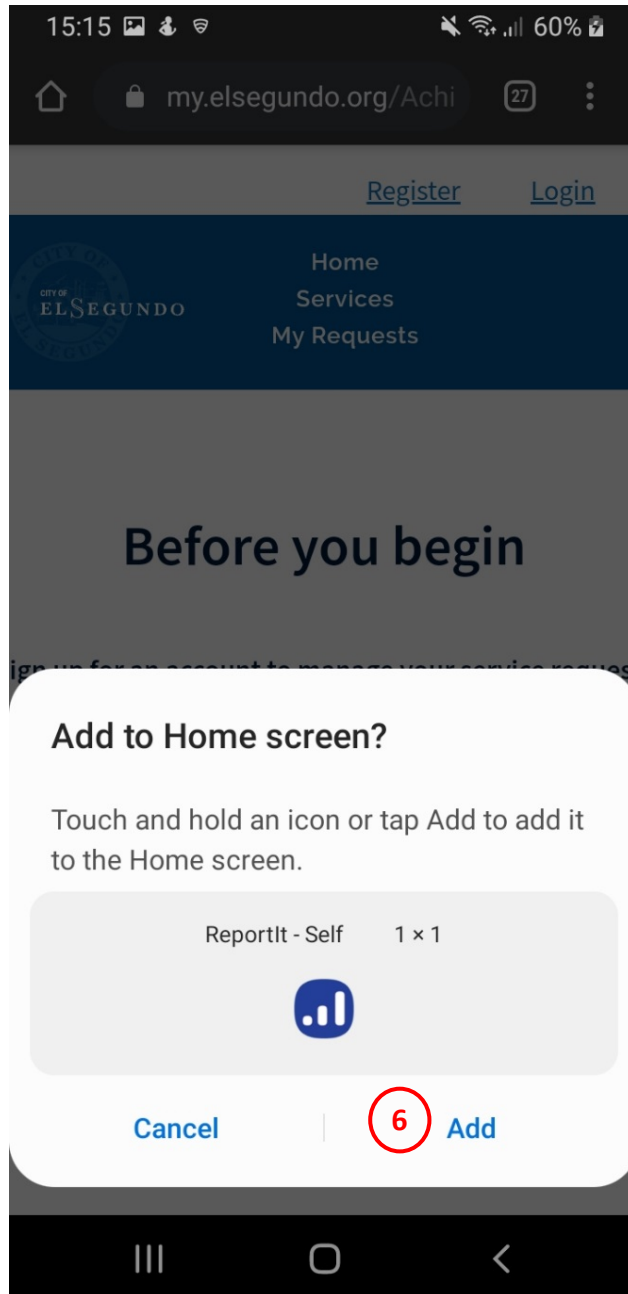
15:15 60%

my.elsegundo.org/Achi

27

Register Login

CITY OF EL SEGUNDO

Home
Services
My Requests

Before you begin

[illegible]ign up for an account to manage your service reques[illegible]

Add to Home screen?

Touch and hold an icon or tap Add to add it to the Home screen.

ReportIt - Self 1 × 1

Cancel

6

Add